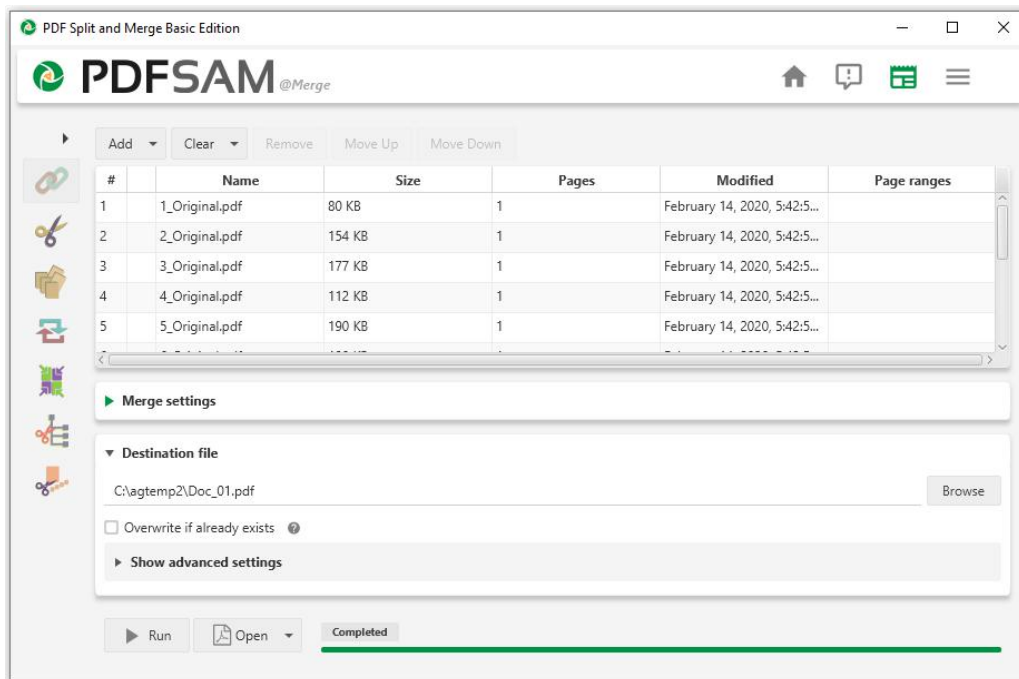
PDF Split and Merge Basic Edition

PDFSAM @Merge

Add Clear Remove Move Up Move Down

| # | | Name | Size | Pages | Modified | Page ranges |
|---|---|---|---|---|---|---|
| 1 | | 1_Original.pdf | 80 KB | 1 | February 14, 2020, 5:42:5... | |
| 2 | | 2_Original.pdf | 154 KB | 1 | February 14, 2020, 5:42:5... | |
| 3 | | 3_Original.pdf | 177 KB | 1 | February 14, 2020, 5:42:5... | |
| 4 | | 4_Original.pdf | 112 KB | 1 | February 14, 2020, 5:42:5... | |
| 5 | | 5_Original.pdf | 190 KB | 1 | February 14, 2020, 5:42:5... | |

Merge settings

Destination file

C:\agtemp2\Doc_01.pdf

Browse

Overwrite if already exists

Show advanced settings

Run Open

Completed